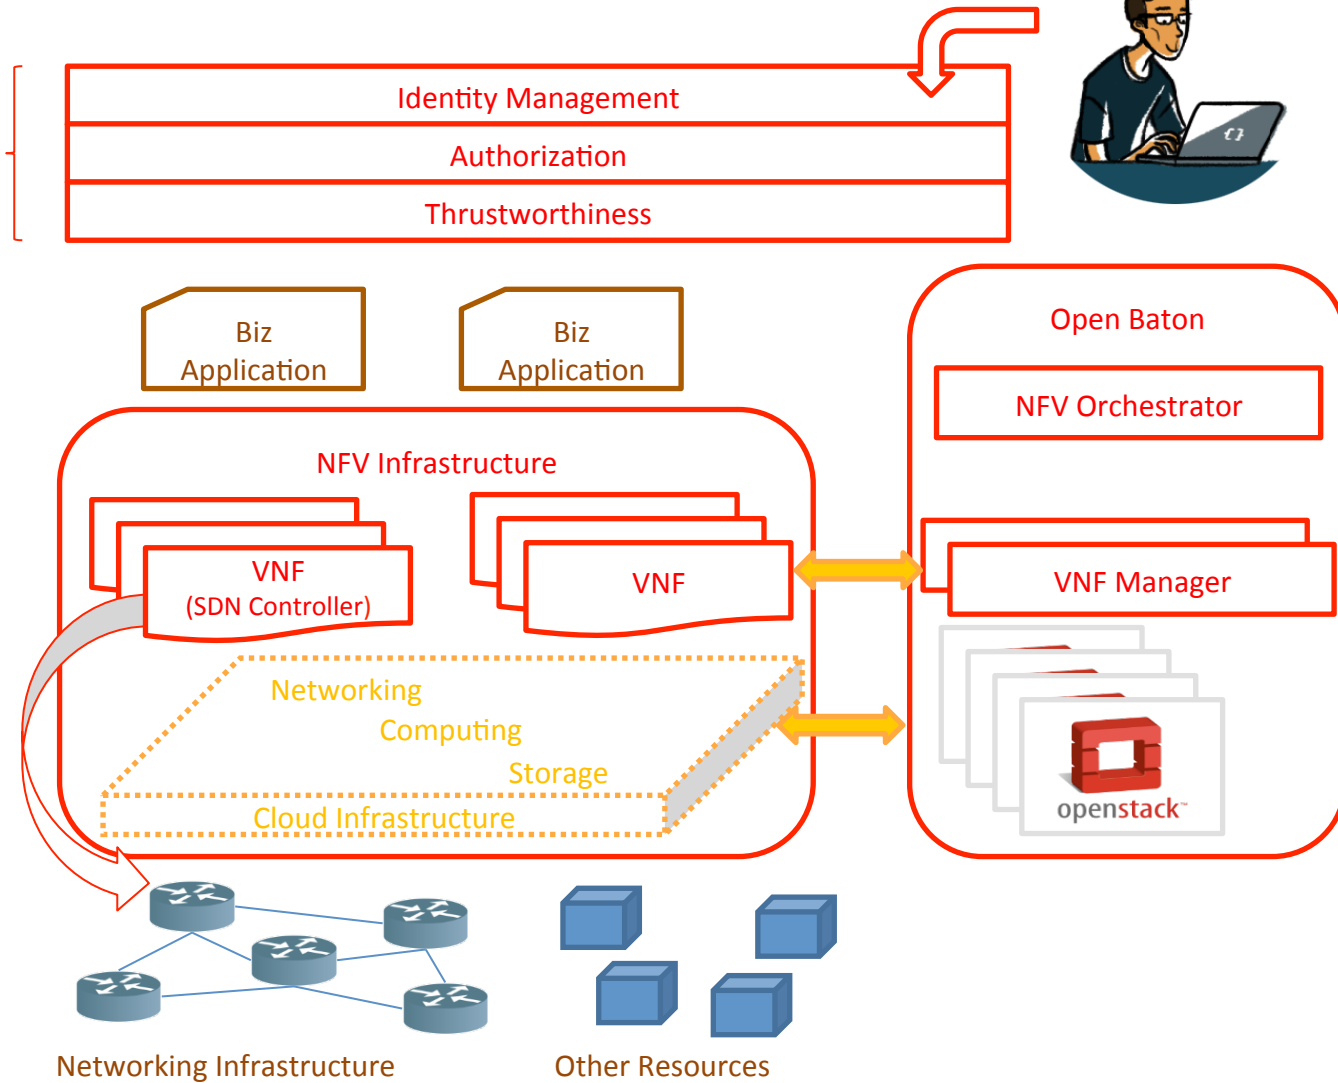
Identity Management

Authorization

Thrustworthiness

Biz Application

Biz Application

Open Baton

NFV Orchestrator

NFV Infrastructure

VNF (SDN Controller)

VNF

VNF Manager

Networking

Computing

Storage

Cloud Infrastructure

openstack™

Networking Infrastructure

Other Resources